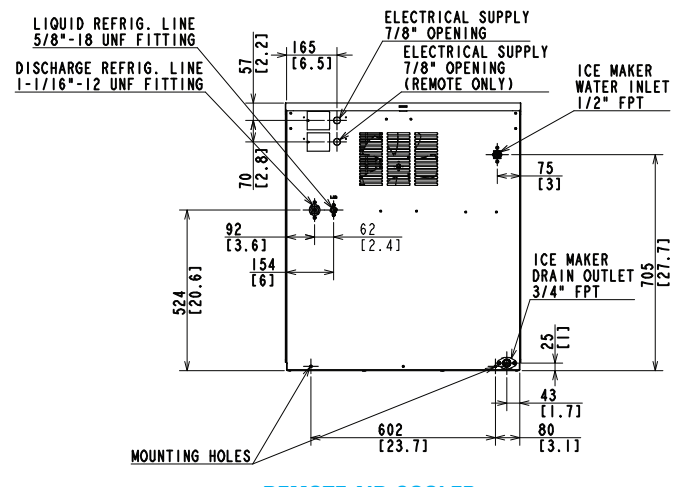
LIQUID REFRIG. LINE
5/8"-18 UNF FITTING

DISCHARGE REFRIG. LINE
1-1/16"-12 UNF FITTING

57
[2.2]

165
[6.5]

ELECTRICAL SUPPLY
7/8" OPENING

ELECTRICAL SUPPLY
7/8" OPENING
(REMOTE ONLY)

ICE MAKER
WATER INLET
1/2" FPT

70
[2.8]

75
[3]

92
[3.6]

62
[2.4]

154
[6]

524
[20.6]

705
[27.7]

ICE MAKER
DRAIN OUTLET
3/4" FPT

25
[1]

43
[1.7]

602
[23.7]

80
[3.1]

MOUNTING HOLES

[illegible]